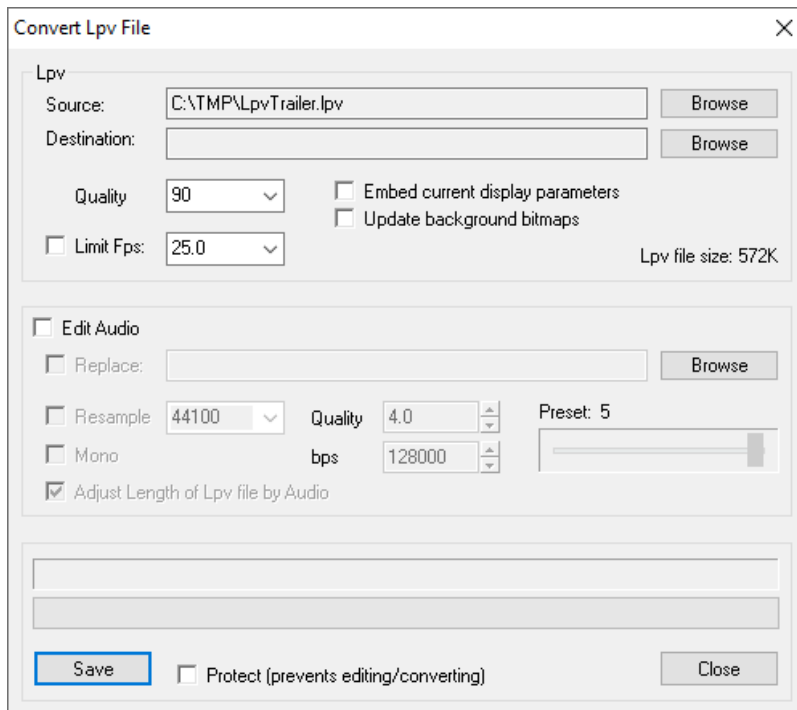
Convert Lpv File

Lpv
Source: C:\TMP\LpvTrailer.lpv Browse
Destination: Browse

Quality 90
Embed current display parameters
Update background bitmaps
Limit Fps: 25.0
Lpv file size: 572K

Edit Audio
Replace: Browse
Resample 44100 Quality 4.0 Preset: 5
Mono bps 128000
Adjust Length of Lpv file by Audio

Save Protect (prevents editing/converting) Close